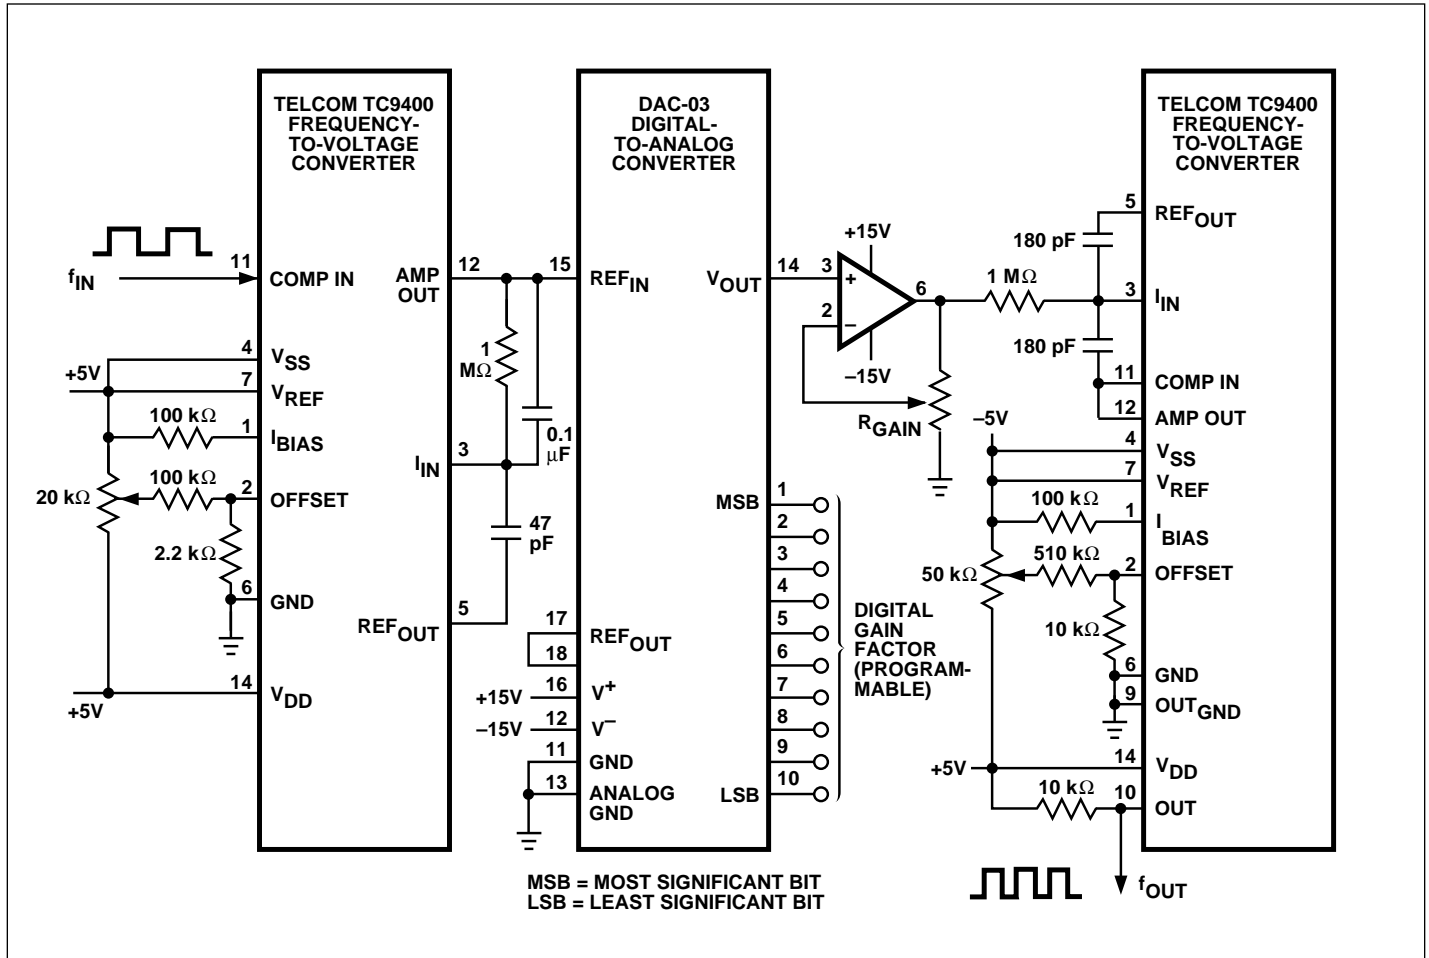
TELCOM TC9400 FREQUENCY-TO-VOLTAGE CONVERTER

$f_{IN}$
11 COMP IN
+5V
4 $V_{SS}$
7 $V_{REF}$
100 kΩ
1 $I_{BIAS}$
20 kΩ
100 kΩ
2 OFFSET
2.2 kΩ
6 GND
14 $V_{DD}$
+5V

AMP OUT 12
$I_{IN}$ 3
$REF_{OUT}$ 5

1 MΩ
0.1 µF
47 pF

DAC-03 DIGITAL-TO-ANALOG CONVERTER

15 $REF_{IN}$
17 $REF_{OUT}$
18
+15V 16 $V^+$
–15V 12 $V^–$
11 GND
13 ANALOG GND
$V_{OUT}$ 14
MSB 1
2
3
4
5
6
7
8
9
LSB 10

DIGITAL GAIN FACTOR (PROGRAM-MABLE)

MSB = MOST SIGNIFICANT BIT
LSB = LEAST SIGNIFICANT BIT

+15V
3 +
2 –
–15V
6
$R_{GAIN}$
1 MΩ

TELCOM TC9400 FREQUENCY-TO-VOLTAGE CONVERTER

180 pF
5 $REF_{OUT}$
3 $I_{IN}$
180 pF
11 COMP IN
12 AMP OUT
–5V
4 $V_{SS}$
7 $V_{REF}$
100 kΩ
1 $I_{BIAS}$
50 kΩ
510 kΩ
2 OFFSET
10 kΩ
6 GND
9 $OUT_{GND}$
+5V
14 $V_{DD}$
10 kΩ
10 OUT
$f_{OUT}$